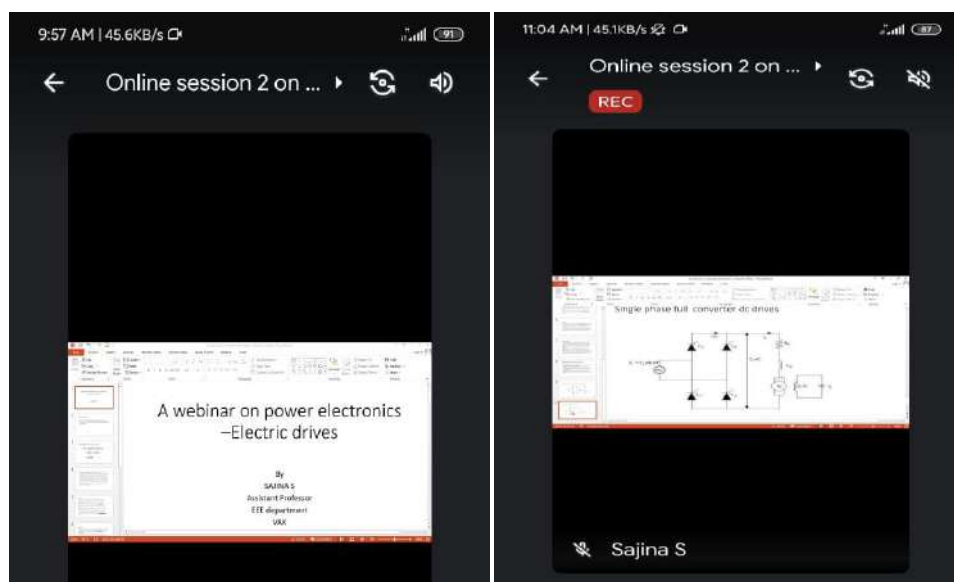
9:57 AM | 45.6KB/s

91

Online session 2 on ...

A webinar on power electronics –Electric drives

By
SAJINA S
Assistant Professor
EEE department
VAK

11:04 AM | 45.1KB/s

87

Online session 2 on ...

REC

Single phase full converter dc drives

Sajina S